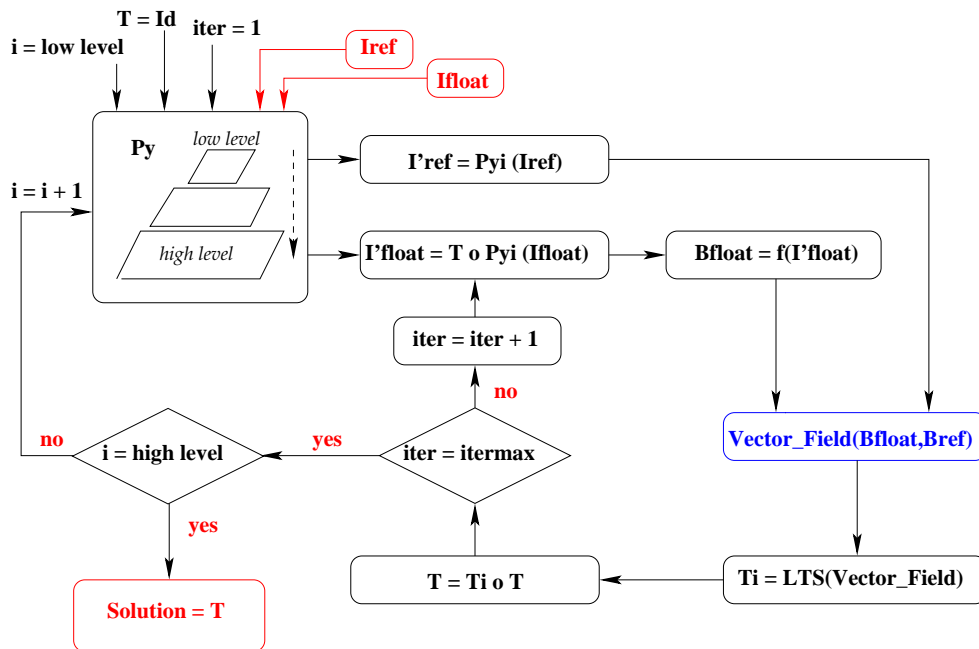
i = low level

T = Id

iter = 1

Iref

Ifloat

Py

low level

high level

i = i + 1

I'ref = Pyi (Iref)

I'float = T o Pyi (Ifloat)

Bfloat = f(I'float)

iter = iter + 1

no

Vector_Field(Bfloat,Bref)

no

i = high level

yes

iter = itermax

yes

Solution = T

T = Ti o T

Ti = LTS(Vector_Field)